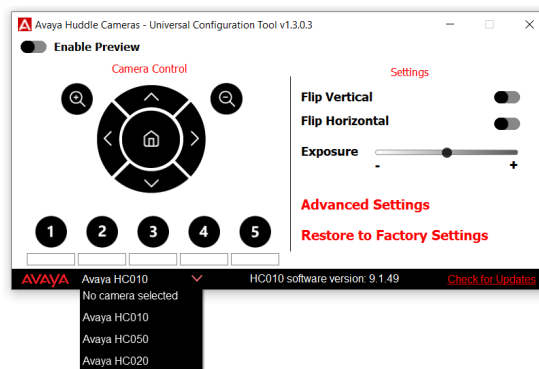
Avaya Huddle Cameras - Universal Configuration Tool v1.3.0.3

Enable Preview

Camera Control

Settings

Flip Vertical

Flip Horizontal

Exposure

-

+

Advanced Settings

Restore to Factory Settings

1 2 3 4 5

AVAYA

Avaya HC010

HC010 software version: 9.1.49

Check for Updates

No camera selected

Avaya HC010

Avaya HC050

Avaya HC020